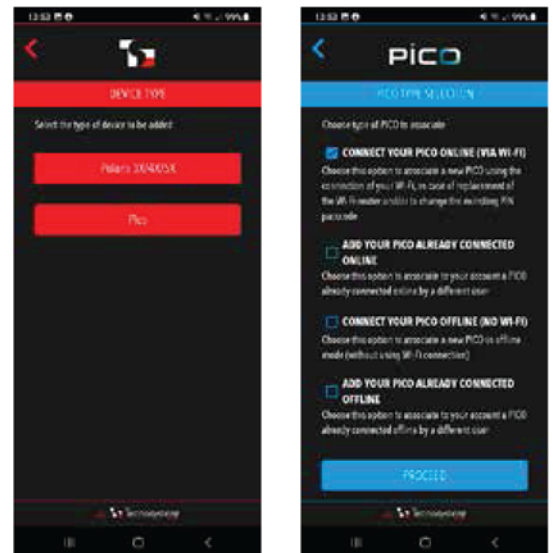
13:52 99%

DEVICE TYPE

Select the type of device to be added

Polaris 3X/4X/5X

Pico

Tecnosystemi

13:52 99%

PICO

PICO TYPE SELECTION

Choose type of PICO to associate

CONNECT YOUR PICO ONLINE (VIA WI-FI)

Choose this option to associate a new PICO using the connection of your Wi-Fi, in case of replacement of the Wi-Fi router and/or to change the existing PIN passcode

ADD YOUR PICO ALREADY CONNECTED ONLINE

Choose this option to associate to your account a PICO already connected online by a different user

CONNECT YOUR PICO OFFLINE (NO WI-FI)

Choose this option to associate a new PICO in offline mode (without using Wi-Fi connection)

ADD YOUR PICO ALREADY CONNECTED OFFLINE

Choose this option to associate to your account a PICO already connected offline by a different user

PROCEED

Tecnosystemi